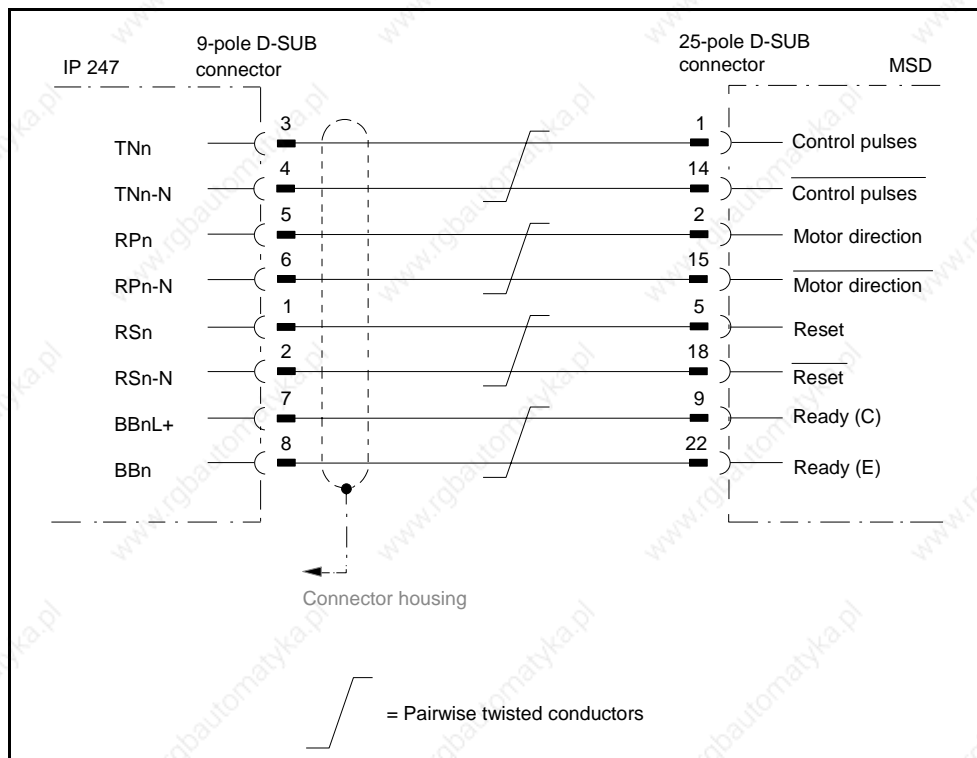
IP 247

9-pole D-SUB connector

25-pole D-SUB connector

MSD

TNn
TNn-N
RPn
RPn-N
RSn
RSn-N
BBnL+
BBn

3
4
5
6
1
2
7
8

1
14
2
15
5
18
9
22

Control pulses
$\overline{\text{Control pulses}}$
Motor direction
$\overline{\text{Motor direction}}$
Reset
$\overline{\text{Reset}}$
Ready (C)
Ready (E)

Connector housing

= Pairwise twisted conductors